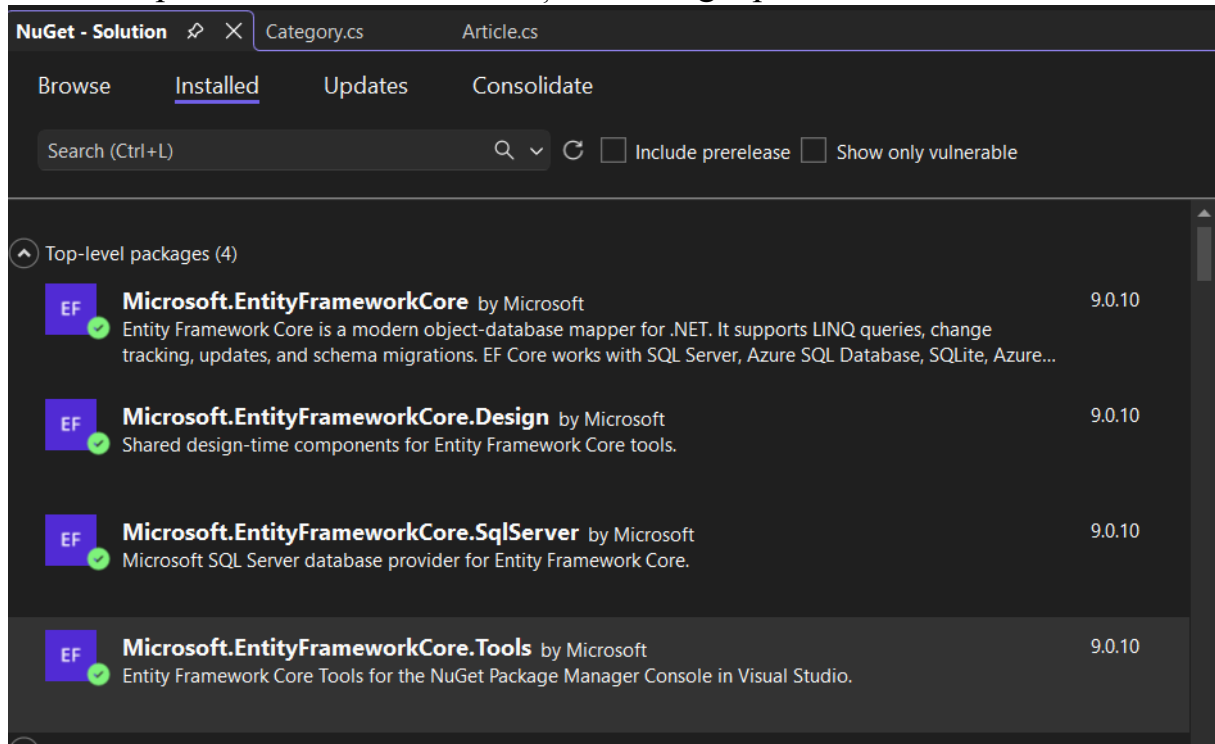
NuGet - Solution Category.cs Article.cs

Browse Installed Updates Consolidate

Search (Ctrl+L)

Include prerelease Show only vulnerable

Top-level packages (4)

EF
Microsoft.EntityFrameworkCore by Microsoft
9.0.10
Entity Framework Core is a modern object-database mapper for .NET. It supports LINQ queries, change tracking, updates, and schema migrations. EF Core works with SQL Server, Azure SQL Database, SQLite, Azure...

EF
Microsoft.EntityFrameworkCore.Design by Microsoft
9.0.10
Shared design-time components for Entity Framework Core tools.

EF
Microsoft.EntityFrameworkCore.SqlServer by Microsoft
9.0.10
Microsoft SQL Server database provider for Entity Framework Core.

EF
Microsoft.EntityFrameworkCore.Tools by Microsoft
9.0.10
Entity Framework Core Tools for the NuGet Package Manager Console in Visual Studio.